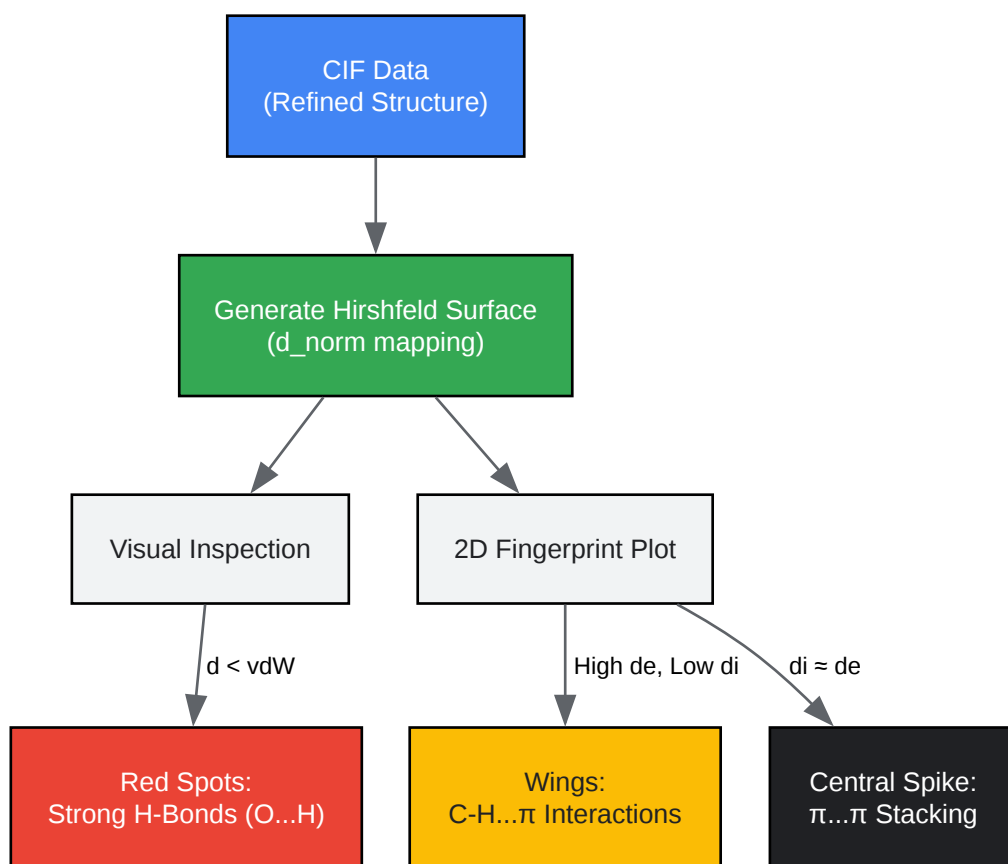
CIF Data
(Refined Structure)

Generate Hirshfeld Surface
(d_norm mapping)

Visual Inspection

2D Fingerprint Plot

d < vdW

High de, Low di

di ≈ de

Red Spots:
Strong H-Bonds (O...H)

Wings:
C-H...π Interactions

Central Spike:
π...π Stacking